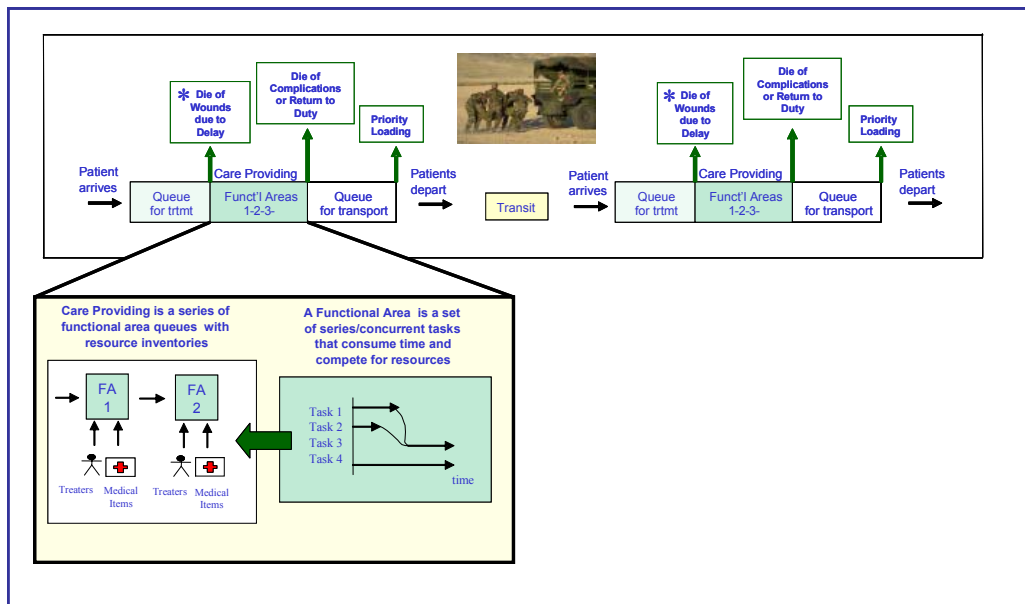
* Die of Wounds due to Delay

Die of Complications or Return to Duty

Priority Loading

Patient arrives

Queue for trtmt

Care Providing

Funct'l Areas 1-2-3-

Queue for transport

Patients depart

Transit

* Die of Wounds due to Delay

Die of Complications or Return to Duty

Priority Loading

Patient arrives

Queue for trtmt

Care Providing

Funct'l Areas 1-2-3-

Queue for transport

Patients depart

Care Providing is a series of functional area queues with resource inventories

A Functional Area is a set of series/concurrent tasks that consume time and compete for resources

FA 1

FA 2

Treaters

Medical Items

Treaters

Medical Items

Task 1

Task 2

Task 3

Task 4

time